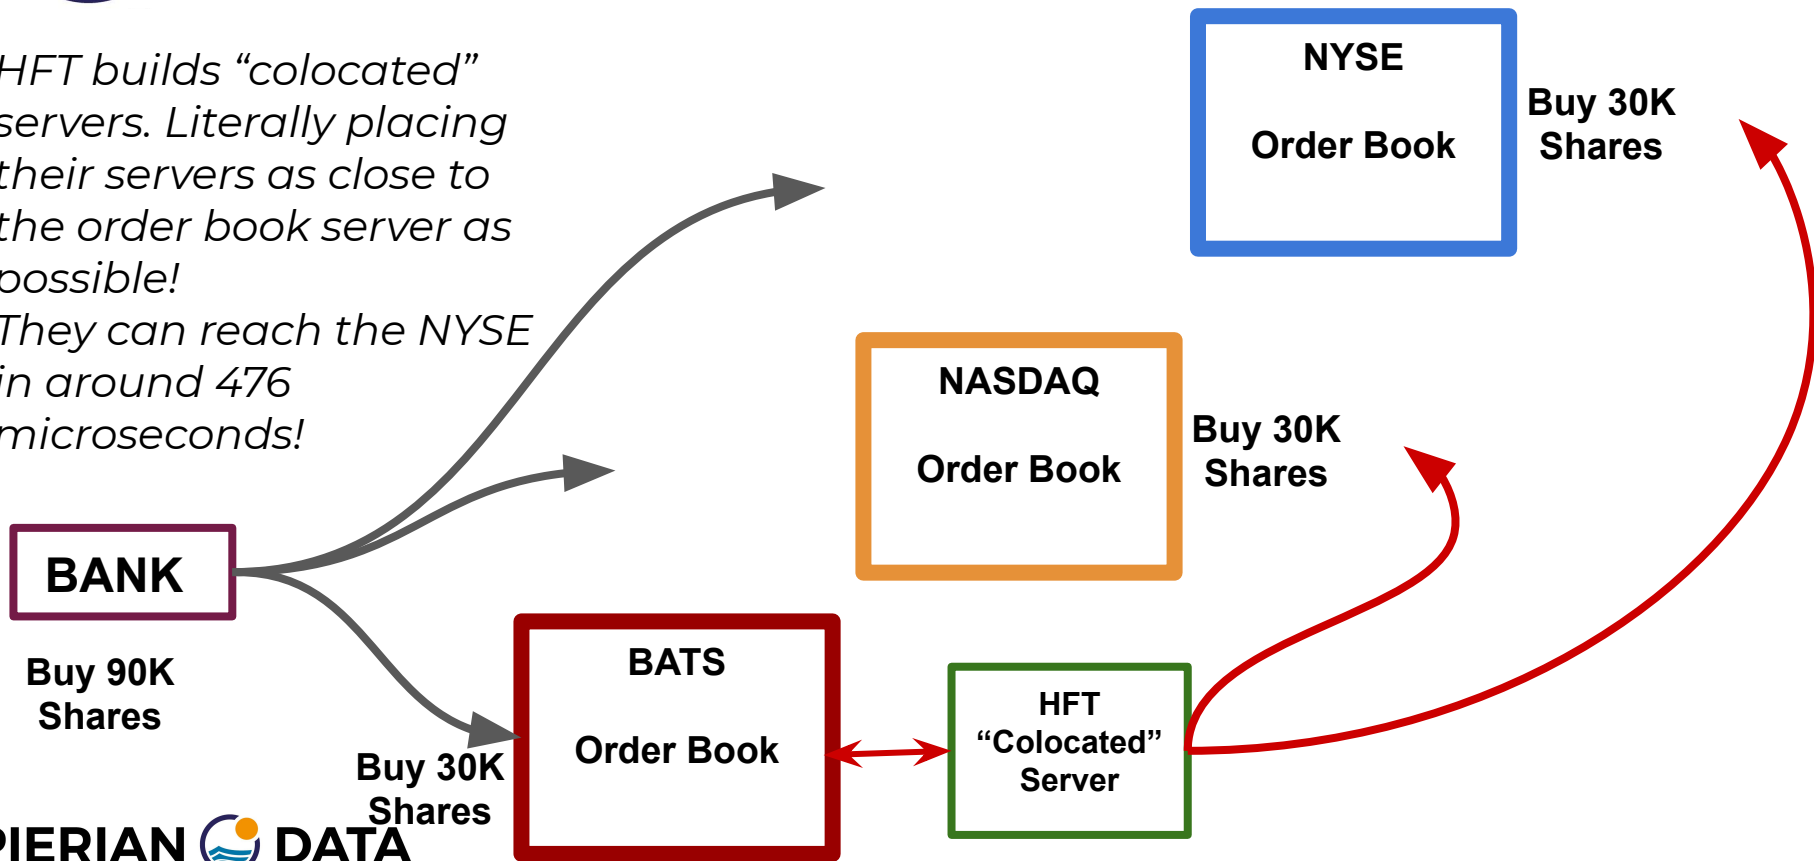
HFT builds “colocated” servers. Literally placing their servers as close to the order book server as possible!
They can reach the NYSE in around 476 microseconds!

NYSE

Order Book

Buy 30K Shares

NASDAQ

Order Book

Buy 30K Shares

BANK

Buy 90K Shares

BATS

Order Book

Buy 30K Shares

HFT “Colocated” Server

PIERIAN DATA